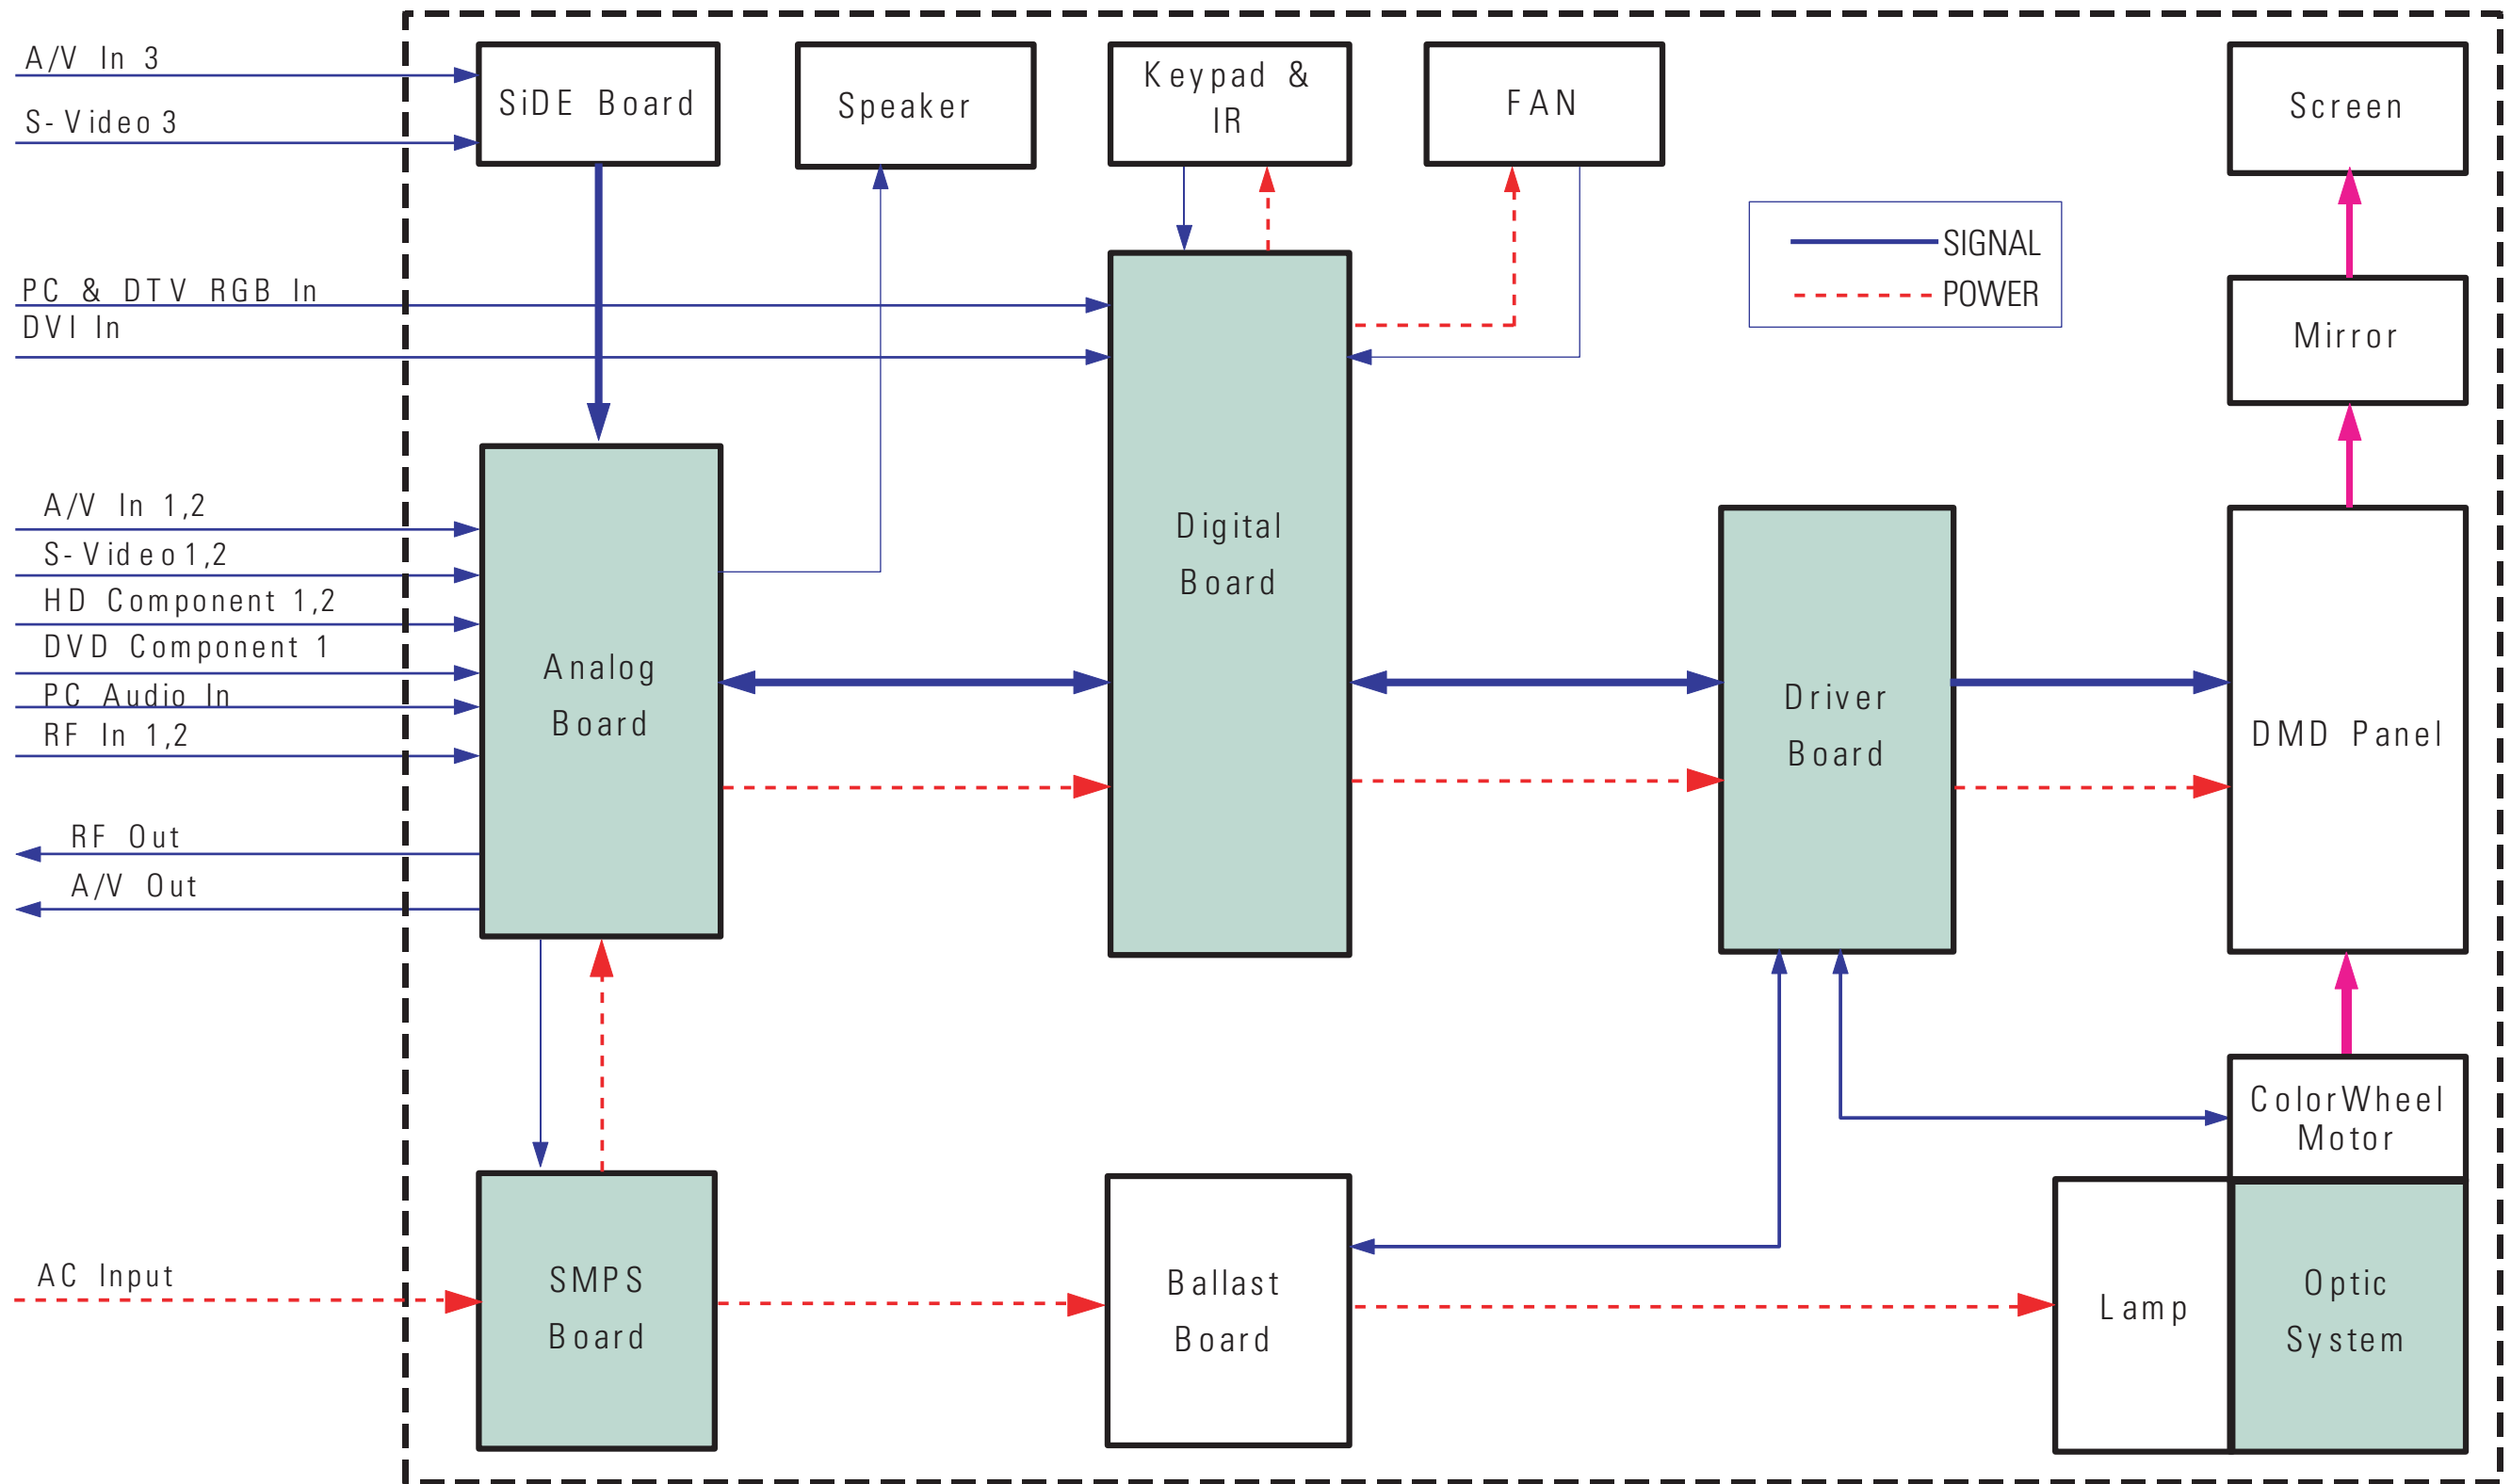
A/V In 3
S-Video 3
SiDE Board
Speaker
Keypad & IR
FAN
Screen
SIGNAL
POWER
PC & DTV RGB In
DVI In
Mirror
A/V In 1,2
S-Video 1,2
HD Component 1,2
DVD Component 1
PC Audio In
RF In 1,2
Analog Board
Digital Board
Driver Board
DMD Panel
RF Out
A/V Out
ColorWheel Motor
AC Input
SMPS Board
Ballast Board
Lamp
Optic System